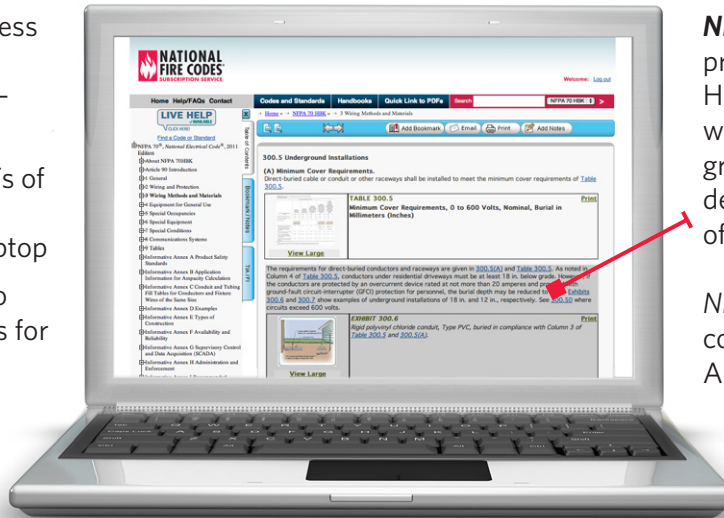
ess

–

's of

ptop

o

s for

NATIONAL FIRE CODES SUBSCRIPTION SERVICE

Welcome: Log out

Home Help/FAQs Contact

Codes and Standards Handbooks Quick Link to PDFs Search NFPA 70 HBK

LIVE HELP

Find a Code or Standard

NFPA 70®, National Electrical Code®, 2011 Edition

About NFPA 70HBK
Article 90 Introduction
1 General
2 Wiring and Protection
3 Wiring Methods and Materials
4 Equipment for General Use
5 Special Occupancies
6 Special Equipment
7 Special Conditions
8 Communications Systems
9 Tables
Informative Annex A Product Safety Standards
Informative Annex B Application Information for Ampacity Calculation
Informative Annex C Conduit and Tubing Fill Tables for Conductors and Fixture Wires of the Same Size
Informative Annex D Examples
Informative Annex E Types of Construction
Informative Annex F Availability and Reliability
Informative Annex G Supervisory Control and Data Acquisition (SCADA)
Informative Annex H Administration and Enforcement

Table of Contents

Bookmarks / Notes

Home > NFPA 70 HBK > 3 Wiring Methods and Materials

Add Bookmark Email Print Add Notes

300.5 Underground Installations

(A) Minimum Cover Requirements.
Direct-buried cable or conduit or other raceways shall be installed to meet the minimum cover requirements of Table 300.5.

TABLE 300.5
Minimum Cover Requirements, 0 to 600 Volts, Nominal, Burial in Millimeters (Inches)

Print

View Large

The requirements for direct-buried conductors and raceways are given in 300.5(A) and Table 300.5. As noted in Column 4 of Table 300.5, conductors under residential driveways must be at least 18 in. below grade. However, if the conductors are protected by an overcurrent device rated at not more than 20 amperes and provided with ground-fault circuit-interrupter (GFCI) protection for personnel, the burial depth may be reduced to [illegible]. Exhibits 300.6 and 300.7 show examples of underground installations of 18 in. and 12 in., respectively. See 300.50 where circuits exceed 600 volts.

EXHIBIT 300.6
Rigid polyvinyl chloride conduit, Type PVC, buried in compliance with Column 3 of Table 300.5 and 300.5(A).

Print

View Large

N
pr
H
w
gr
de
of

N
co
A